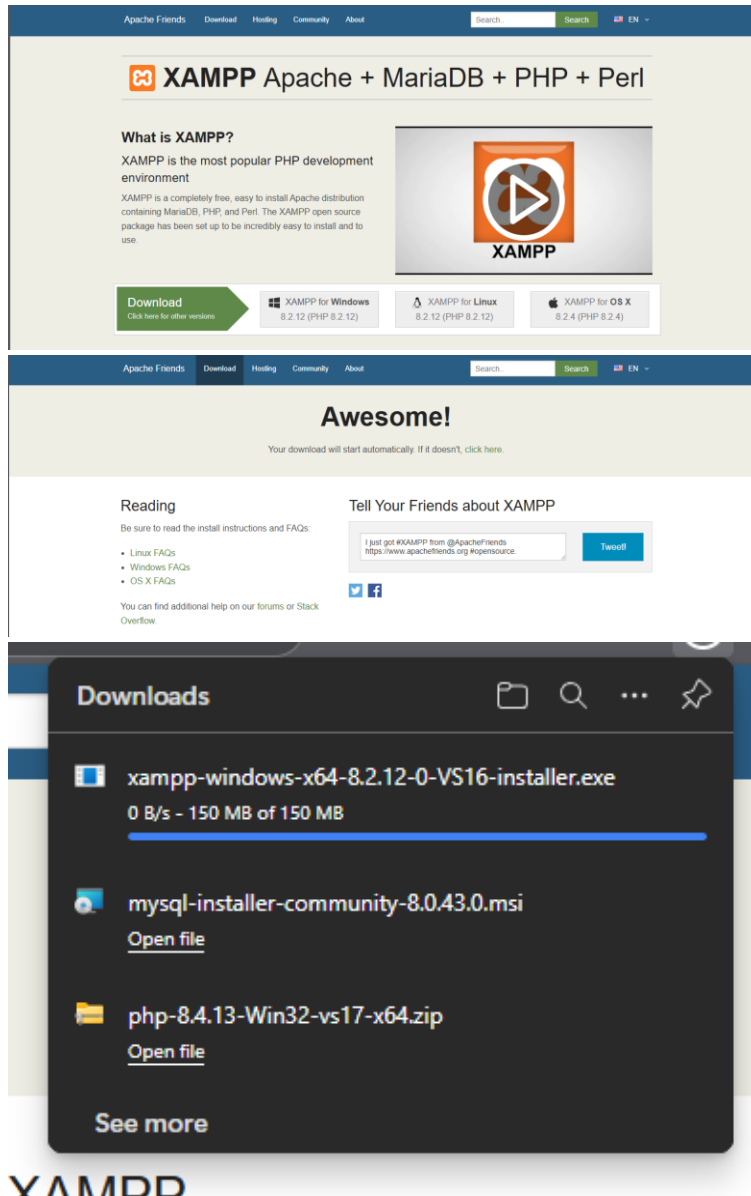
Apache Friends Download Hosting Community About Search... Search EN

XAMPP Apache + MariaDB + PHP + Perl

What is XAMPP?

XAMPP is the most popular PHP development environment

XAMPP is a completely free, easy to install Apache distribution containing MariaDB, PHP, and Perl. The XAMPP open source package has been set up to be incredibly easy to install and to use.

XAMPP

Download
Click here for other versions

XAMPP for Windows
8.2.12 (PHP 8.2.12)

XAMPP for Linux
8.2.12 (PHP 8.2.12)

XAMPP for OS X
8.2.4 (PHP 8.2.4)

Apache Friends Download Hosting Community About Search... Search EN

Awesome!

Your download will start automatically. If it doesn't, click here.

Reading

Be sure to read the install instructions and FAQs:

- Linux FAQs
- Windows FAQs
- OS X FAQs

You can find additional help on our forums or Stack Overflow.

Tell Your Friends about XAMPP

I just got #XAMPP from @ApacheFriends https://www.apachefriends.org #opensource.

Tweet!

Downloads

xampp-windows-x64-8.2.12-0-VS16-installer.exe
0 B/s - 150 MB of 150 MB

mysql-installer-community-8.0.43.0.msi
Open file

php-8.4.13-Win32-vs17-x64.zip
Open file

See more

XAMPP